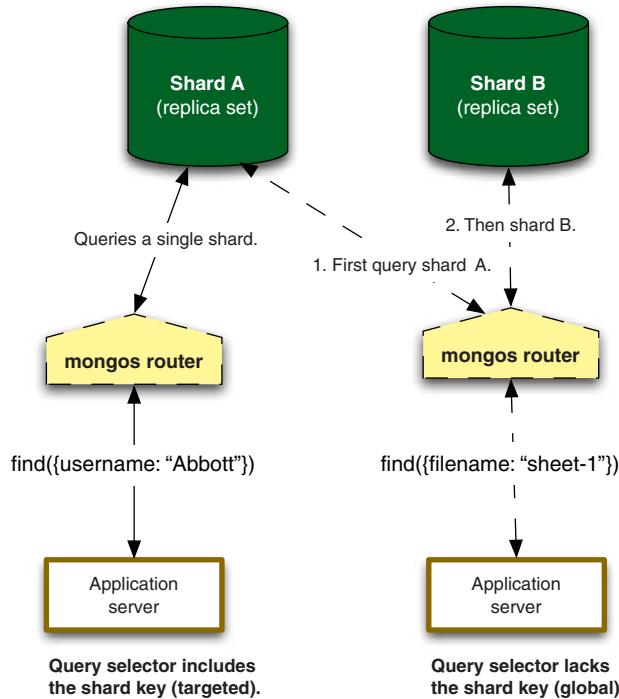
Shard A
(replica set)

Shard B
(replica set)

Queries a single shard.

2. Then shard B.

1. First query shard A.

mongos router

mongos router

find({username: “Abbott”})

find({filename: “sheet-1”})

Application server

Application server

Query selector includes the shard key (targeted).

Query selector lacks the shard key (global)